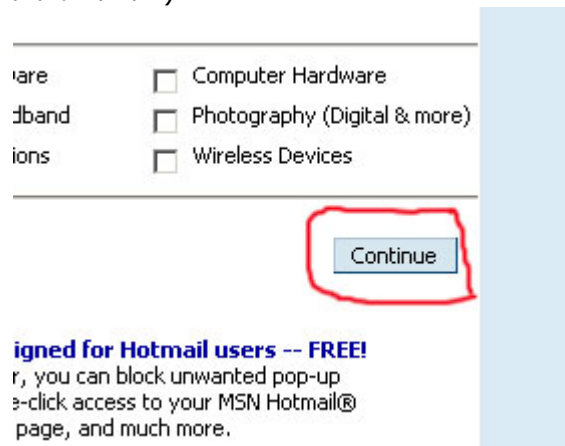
)are
dband
ions

Computer Hardware
Photography (Digital & more)
Wireless Devices

Continue

igned for Hotmail users -- FREE!
r, you can block unwanted pop-up
e-click access to your MSN Hotmail®
page, and much more.